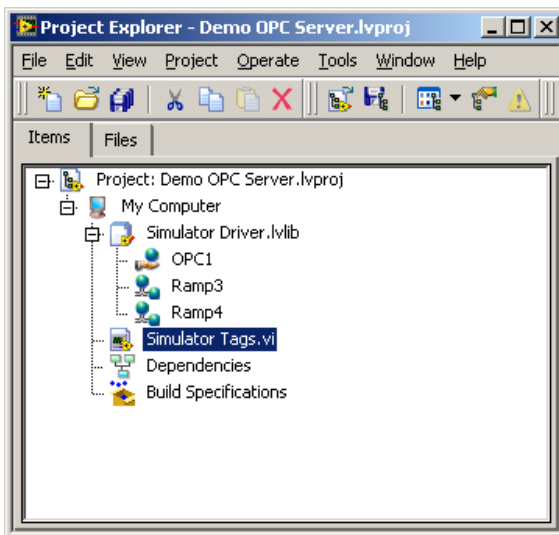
Project Explorer - Demo OPC Server.lvproj

File Edit View Project Operate Tools Window Help

Items Files

Project: Demo OPC Server.lvproj
My Computer
Simulator Driver.lvlib
OPC1
Ramp3
Ramp4
Simulator Tags.vi
Dependencies
Build Specifications